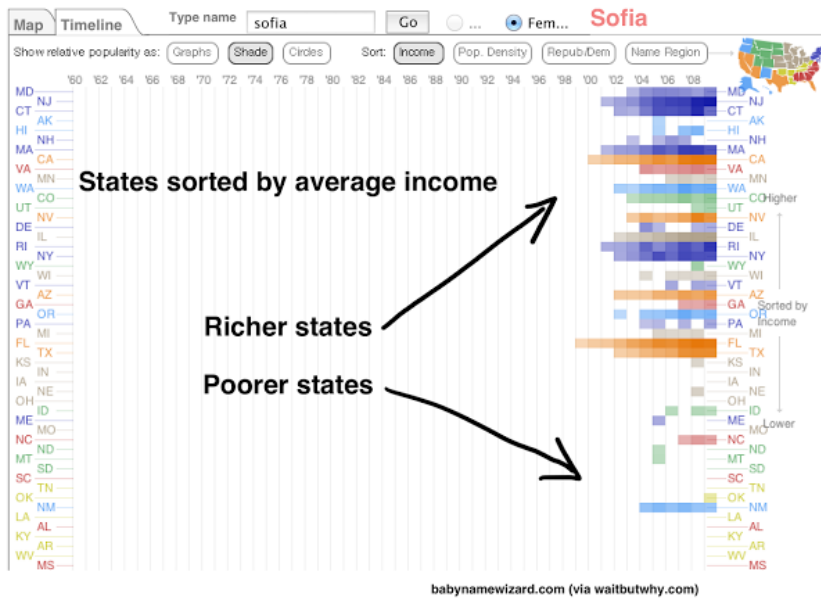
Map Timeline Type name sofia Go ... Fem... Sofia

Show relative popularity as: Graphs Shade Circles Sort: Income Pop. Density Repub/Dem Name Region

'60 '62 '64 '66 '68 '70 '72 '74 '76 '78 '80 '82 '84 '86 '88 '90 '92 '94 '96 '98 '00 '02 '04 '06 '08

MD NJ CT AK HI NH MA CA VA MN WA CO UT NV DE IL RI NY WY WI VT AZ GA OR PA MI FL TX KS IN IA NE OH ID ME MO NC ND MT SD SC TN OK NM LA AL KY AR WV MS

MD NJ CT AK HI NH MA CA VA MN WA CO UT NV DE IL RI NY WY WI VT AZ GA OR PA MI FL TX KS IN IA NE OH ID ME MO NC ND MT SD SC TN OK NM LA AL KY AR WV MS

Higher

Sorted by Income

Lower

States sorted by average income

Richer states

Poorer states

babynamewizard.com (via waitbutwhy.com)